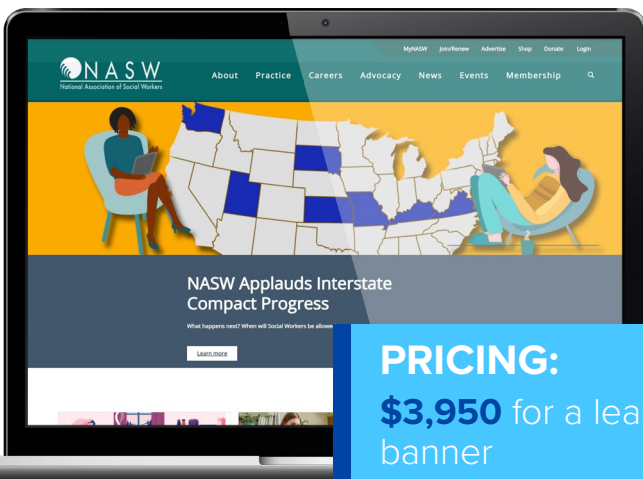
MyNASW Join/Renew Advertise Shop Donate Login

NASW
National Association of Social Workers

About Practice Careers Advocacy News Events Membership

NASW Applauds Interstate Compact Progress

What happens next? When will Social Workers be allowe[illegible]

Learn more

PRICING:
$3,950 for a lea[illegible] banner